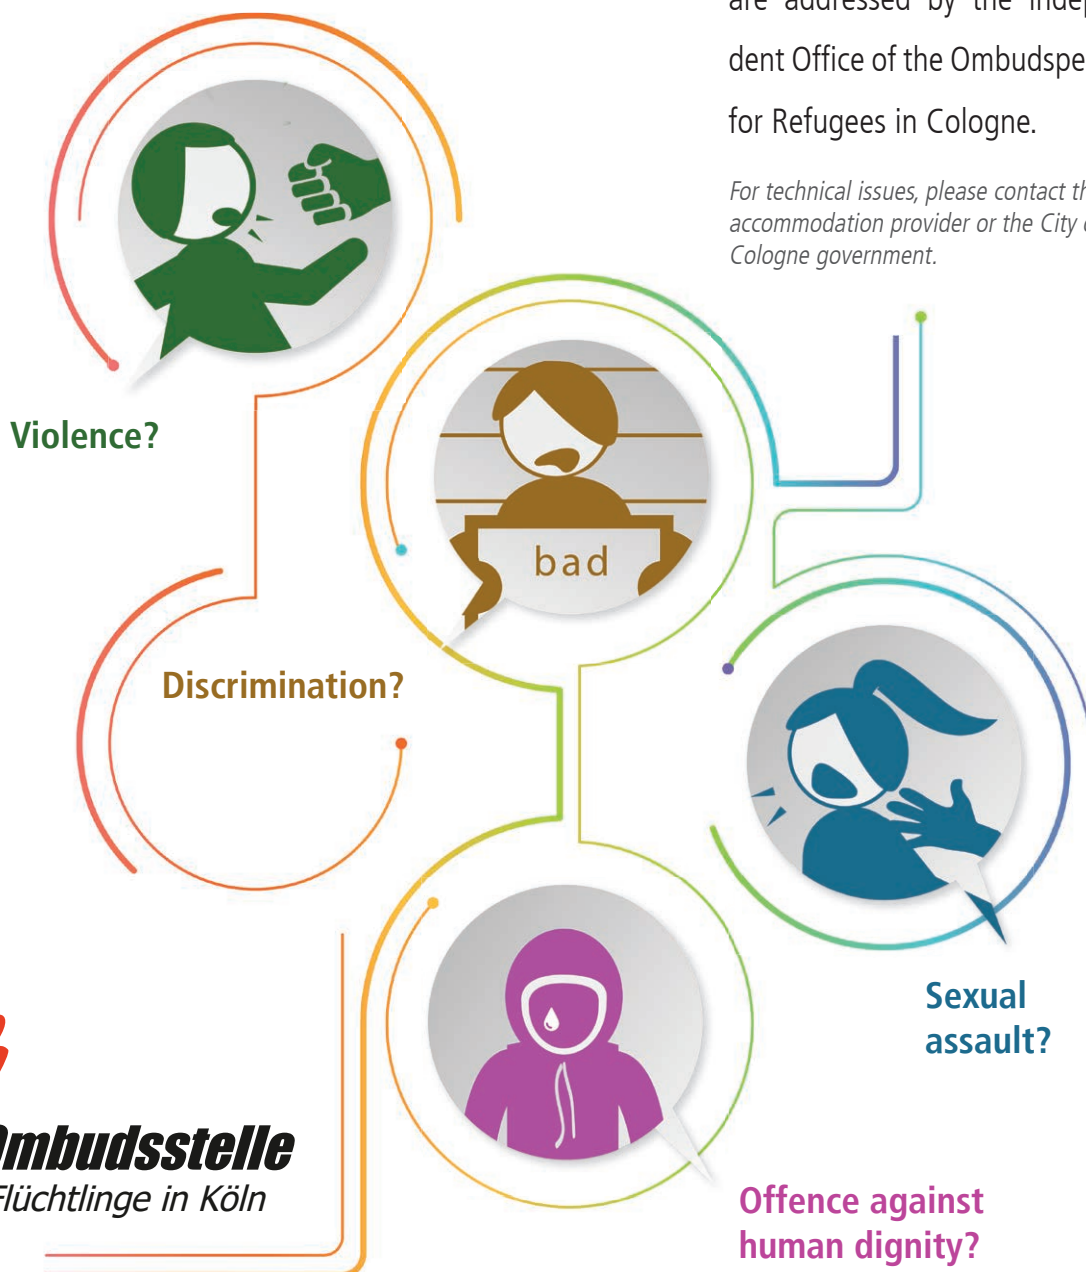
are addressed by the indep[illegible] dent Office of the Ombudspe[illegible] for Refugees in Cologne.

For technical issues, please contact th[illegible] accommodation provider or the City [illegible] Cologne government.

Violence?

bad

Discrimination?

Sexual assault?

Offence against human dignity?

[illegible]mbudsstelle
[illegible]Flüchtlinge in Köln